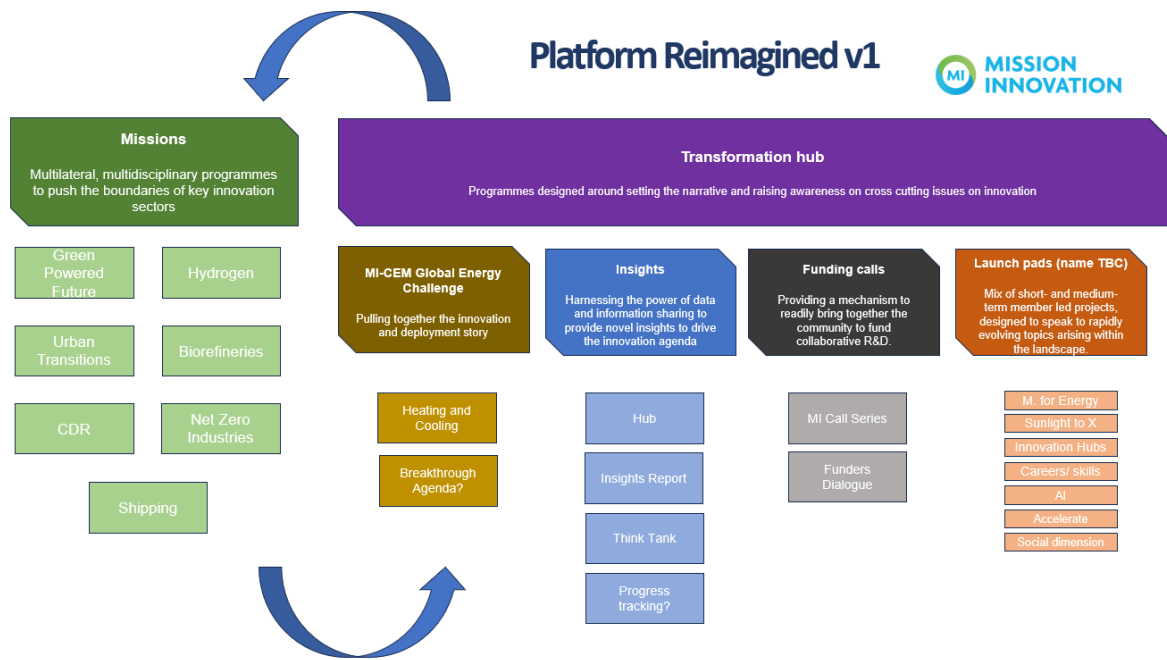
Platform Reimagined v1

MI MISSION INNOVATION

Missions

Multilateral, multidisciplinary programmes to push the boundaries of key innovation sectors

Green Powered Future

Hydrogen

Urban Transitions

Biorefineries

CDR

Net Zero Industries

Shipping

Transformation hub

Programmes designed around setting the narrative and raising awareness on cross cutting issues on innovation

MI-CEM Global Energy Challenge

Pulling together the innovation and deployment story

Heating and Cooling

Breakthrough Agenda?

Insights

Harnessing the power of data and information sharing to provide novel insights to drive the innovation agenda

Hub

Insights Report

Think Tank

Progress tracking?

Funding calls

Providing a mechanism to readily bring together the community to fund collaborative R&D.

MI Call Series

Funders Dialogue

Launch pads (name TBC)

Mix of short- and medium-term member led projects, designed to speak to rapidly evolving topics arising within the landscape.

M. for Energy

Sunlight to X

Innovation Hubs

Careers/ skills

AI

Accelerate

Social dimension